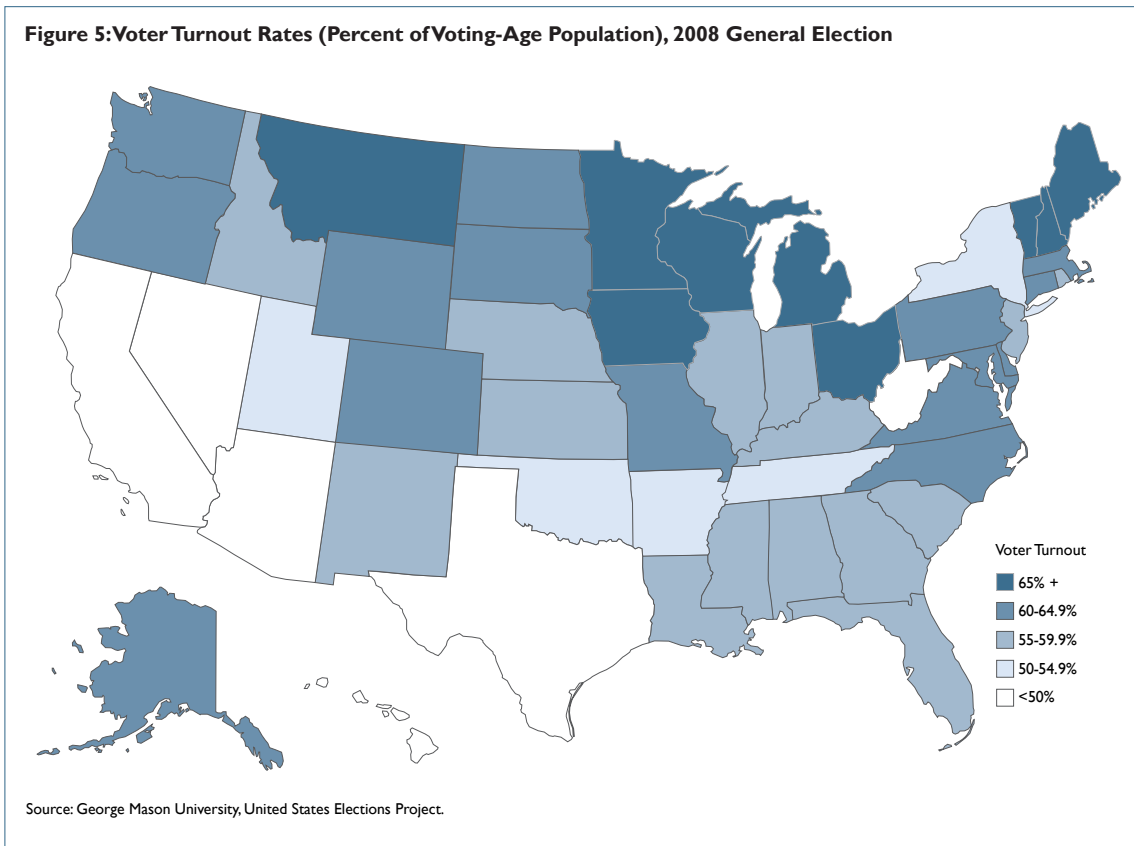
Figure 5: Voter Turnout Rates (Percent of Voting-Age Population), 2008 General Election

Voter Turnout
65% +
60-64.9%
55-59.9%
50-54.9%
<50%

Source: George Mason University, United States Elections Project.